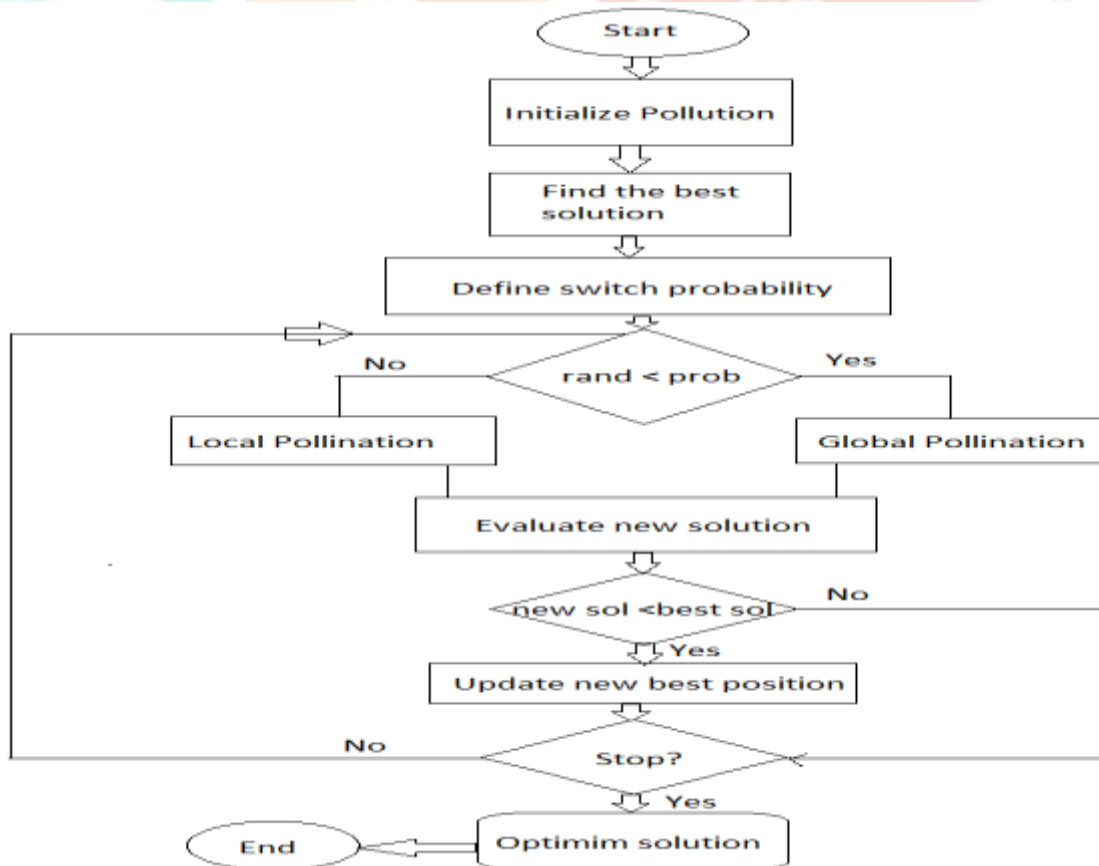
Start

Initialize Pollution

Find the best solution

Define switch probability

No

rand < prob

Yes

Local Pollination

Global Pollination

Evaluate new solution

new sol <best sol

No

Yes

Update new best position

No

Stop?

Yes

End

Optimim solution